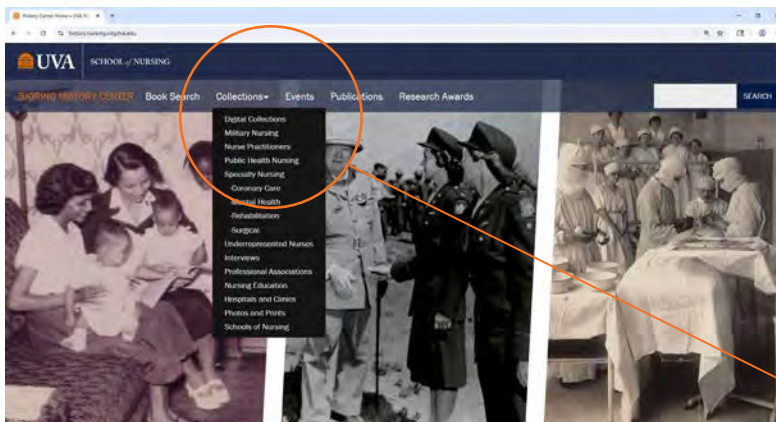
History Center Home « UVA Sc

history.nursing.virginia.edu

UVA SCHOOL of NURSING

BJORING HISTORY CENTER Book Search Collections Events Publications Research Awards

SEARCH

Digital Collections
Military Nursing
Nurse Practitioners
Public Health Nursing
Specialty Nursing
-Coronary Care
-Mental Health
-Rehabilitation
-Surgical
Underrepresented Nurses
Interviews
Professional Associations
Nursing Education
Hospitals and Clinics
Photos and Prints
Schools of Nursing